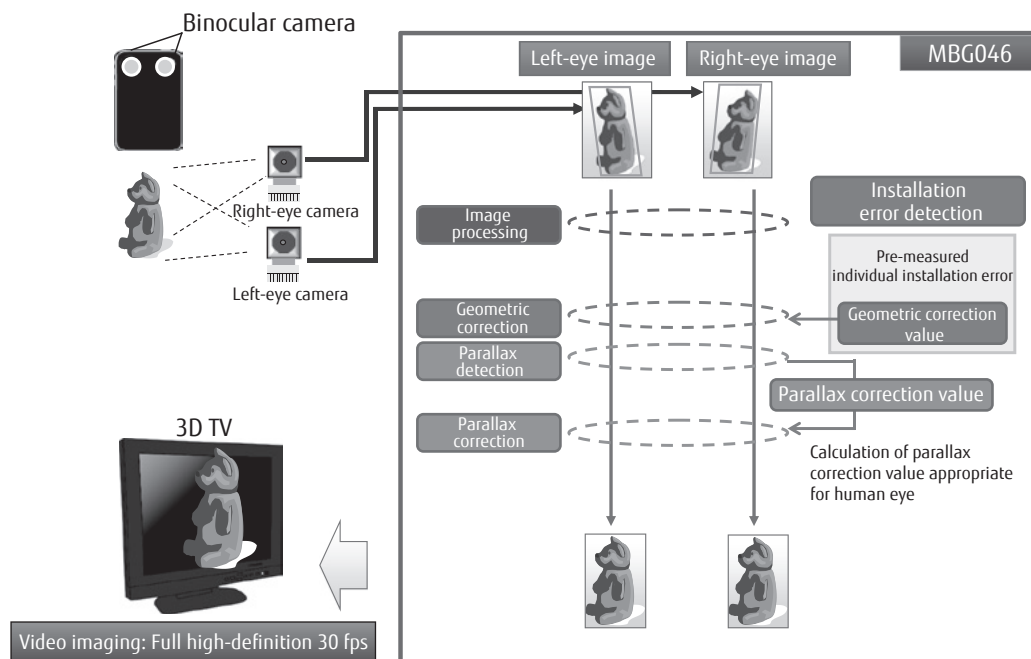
Binocular camera

Right-eye camera

Left-eye camera

3D TV

Video imaging: Full high-definition 30 fps

Left-eye image

Right-eye image

MBG046

Installation error detection

Image processing

Pre-measured individual installation error

Geometric correction

Geometric correction value

Parallax detection

Parallax correction value

Parallax correction

Calculation of parallax correction value appropriate for human eye